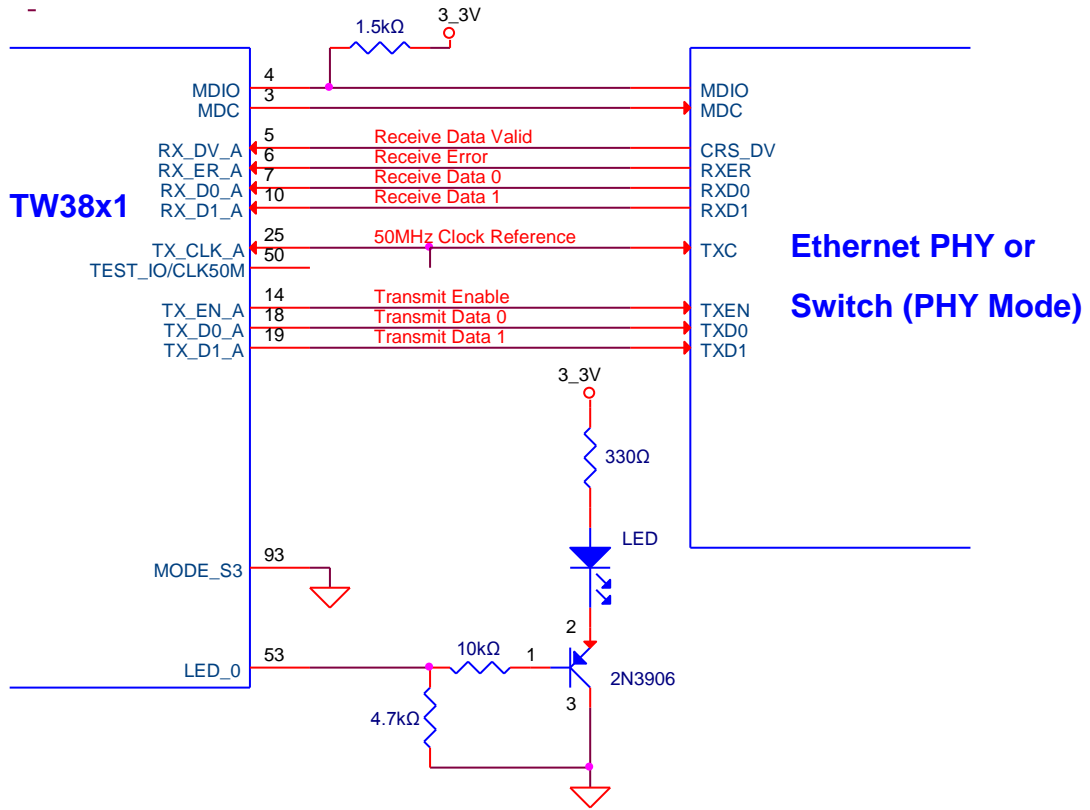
1.5kΩ
3_3V

TW38x1

MDIO
MDC
RX_DV_A
RX_ER_A
RX_D0_A
RX_D1_A
TX_CLK_A
TEST_IO/CLK50M
TX_EN_A
TX_D0_A
TX_D1_A
MODE_S3
LED_0

4
3
5
6
7
10
25
50
14
18
19
93
53

Receive Data Valid
Receive Error
Receive Data 0
Receive Data 1
50MHz Clock Reference
Transmit Enable
Transmit Data 0
Transmit Data 1

MDIO
MDC
CRS_DV
RXER
RXD0
RXD1
TXC
TXEN
TXD0
TXD1

Ethernet PHY or
Switch (PHY Mode)

3_3V
330Ω
LED
2
10kΩ
1
2N3906
3
4.7kΩ